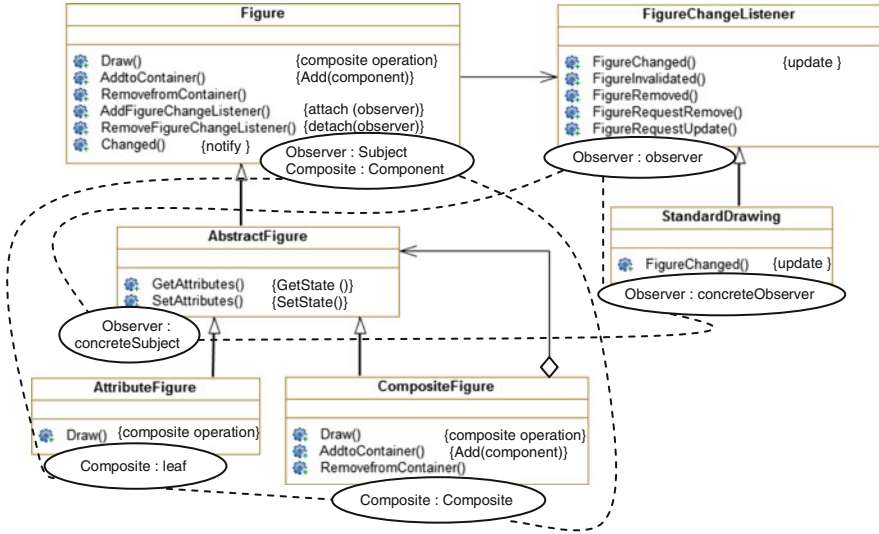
Figure

Draw() {composite operation}
AddtoContainer() {Add(component)}
RemovefromContainer()
AddFigureChangeListener() {attach (observer)}
RemoveFigureChangeListener() {detach(observer)}
Changed() {notify }

Observer : Subject
Composite : Component

FigureChangeListener

FigureChanged() {update }
FigureInvalidated()
FigureRemoved()
FigureRequestRemove()
FigureRequestUpdate()

Observer : observer

StandardDrawing

FigureChanged() {update }

Observer : concreteObserver

AbstractFigure

GetAttributes() {GetState ()}
SetAttributes() {SetState()}

Observer : concreteSubject

AttributeFigure

Draw() {composite operation}

Composite : leaf

CompositeFigure

Draw() {composite operation}
AddtoContainer() {Add(component)}
RemovefromContainer()

Composite : Composite